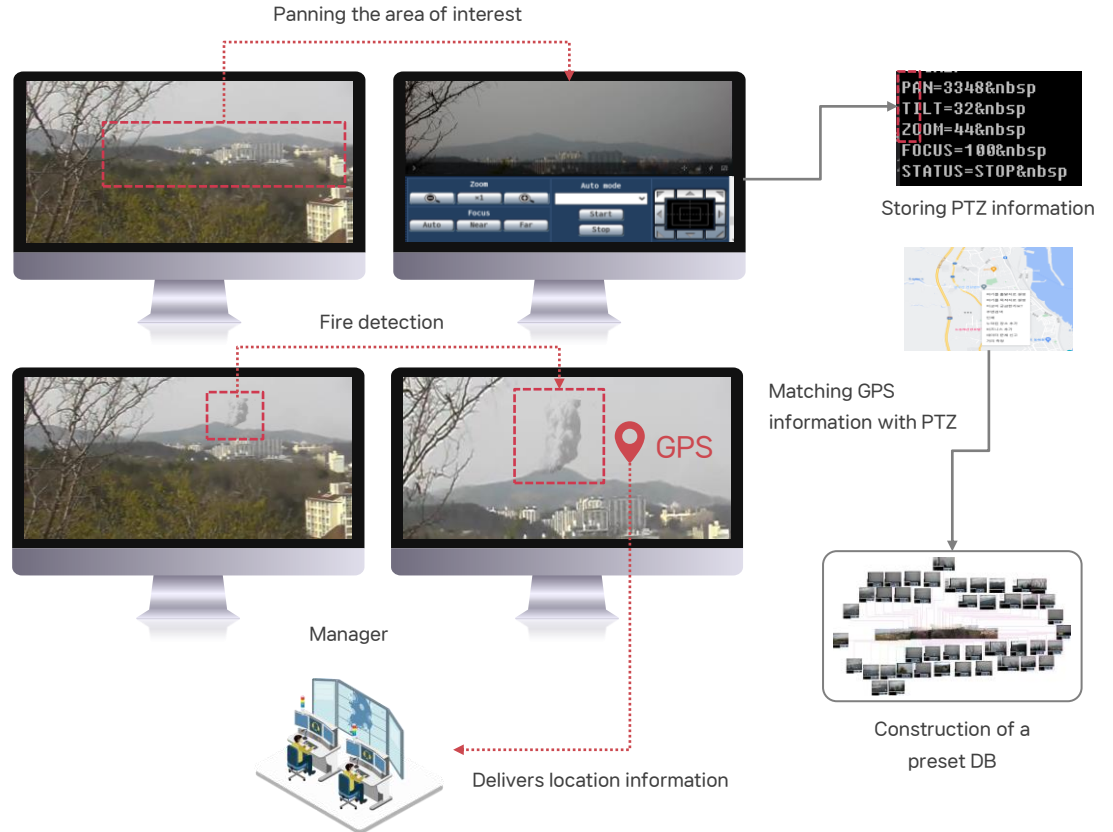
Panning the area of interest

Zoom

x1

Focus

Auto Near Far

Auto mode

Start

Stop

PAN=3348&nbsp
TILT=32&nbsp
ZOOM=44&nbsp
FOCUS=100&nbsp
STATUS=STOP&nbsp

Storing PTZ information

Fire detection

GPS

Matching GPS information with PTZ

Manager

Construction of a preset DB

Delivers location information